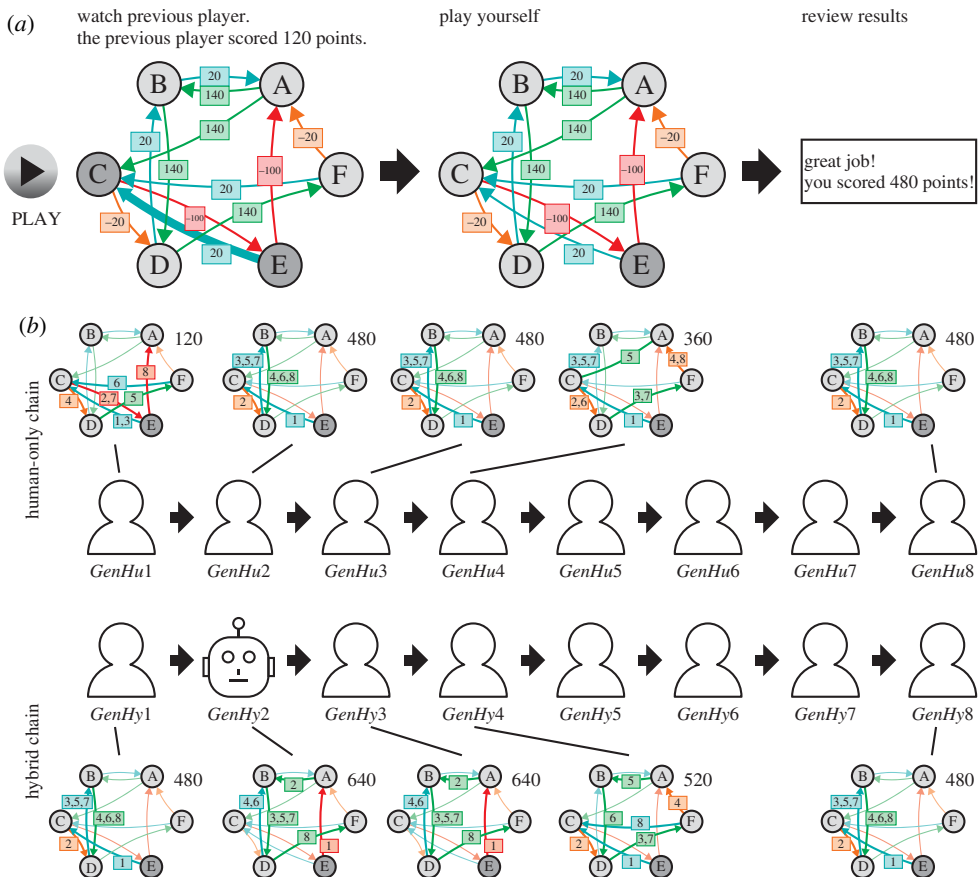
(a)

watch previous player.
the previous player scored 120 points.

play yourself

review results

PLAY

B 20 A 140 140 −20 C 140 −100 F 20 −20 −100 140 D 20 E

B 20 A 140 140 −20 C 140 −100 F 20 −20 −100 140 D 20 E

great job!
you scored 480 points!

(b)

human-only chain

B A 120 C 6 8 F 4 2,7 5 D 1,3 E

B A 480 3,5,7 C 4,6,8 F 2 D 1 E

B A 480 3,5,7 C 4,6,8 F 2 D 1 E

B A 360 3,5,7 5 4,8 C F 2,6 3,7 D 1 E

B A 480 3,5,7 C 4,6,8 F 2 D 1 E

GenHu1 GenHu2 GenHu3 GenHu4 GenHu5 GenHu6 GenHu7 GenHu8

GenHy1 GenHy2 GenHy3 GenHy4 GenHy5 GenHy6 GenHy7 GenHy8

hybrid chain

B A 480 3,5,7 C 4,6,8 F 2 D 1 E

B 2 A 640 4,6 C 3,5,7 F 8 1 D E

B 2 A 640 4,6 C 3,5,7 F 8 1 D E

B 5 A 520 4 C 6 8 F 2 3,7 D 1 E

B A 480 3,5,7 C 4,6,8 F 2 D 1 E